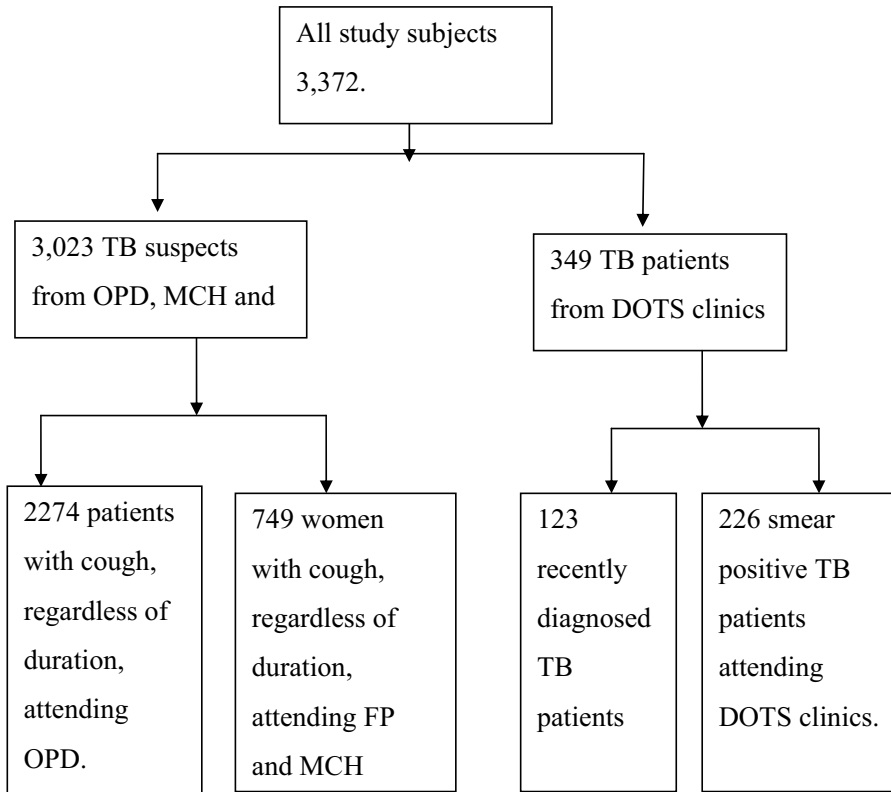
All study subjects 3,372.

3,023 TB suspects from OPD, MCH and

349 TB patients from DOTS clinics

2274 patients with cough, regardless of duration, attending OPD.

749 women with cough, regardless of duration, attending FP and MCH

123 recently diagnosed TB patients

226 smear positive TB patients attending DOTS clinics.